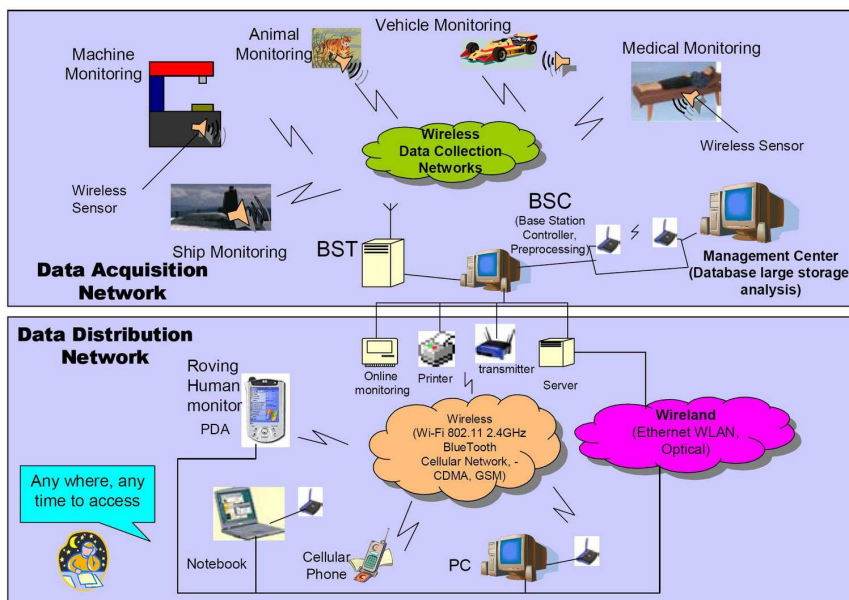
Machine Monitoring

Animal Monitoring

Vehicle Monitoring

Medical Monitoring

Wireless Data Collection Networks

Wireless Sensor

Wireless Sensor

Ship Monitoring

BST

BSC
(Base Station Controller, Preprocessing)

Management Center
(Database large storage analysis)

Data Acquisition Network

Data Distribution Network

Roving Human monitor

PDA

Online monitoring

Printer

transmitter

Server

Wireless
(Wi-Fi 802.11 2.4GHz
BlueTooth
Cellular Network, -
CDMA, GSM)

Wireland
(Ethernet WLAN, Optical)

Any where, any time to access

Notebook

Cellular Phone

PC